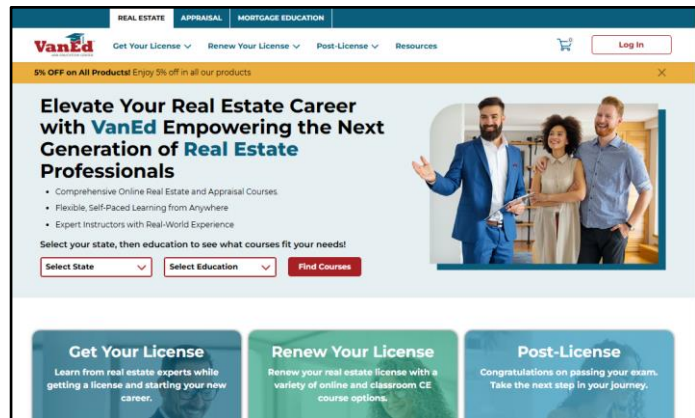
REAL ESTATE APPRAISAL MORTGAGE EDUCATION

VanEd

Get Your License Renew Your License Post-License Resources

Log In

5% OFF on All Products! Enjoy 5% off in all our products

Elevate Your Real Estate Career with VanEd Empowering the Next Generation of Real Estate Professionals

- Comprehensive Online Real Estate and Appraisal Courses.
- Flexible, Self-Paced Learning from Anywhere
- Expert Instructors with Real-World Experience

Select your state, then education to see what courses fit your needs!

Select State

Select Education

Find Courses

Get Your License

Learn from real estate experts while getting a license and starting your new career.

Renew Your License

Renew your real estate license with a variety of online and classroom CE course options.

Post-License

Congratulations on passing your exam. Take the next step in your journey.